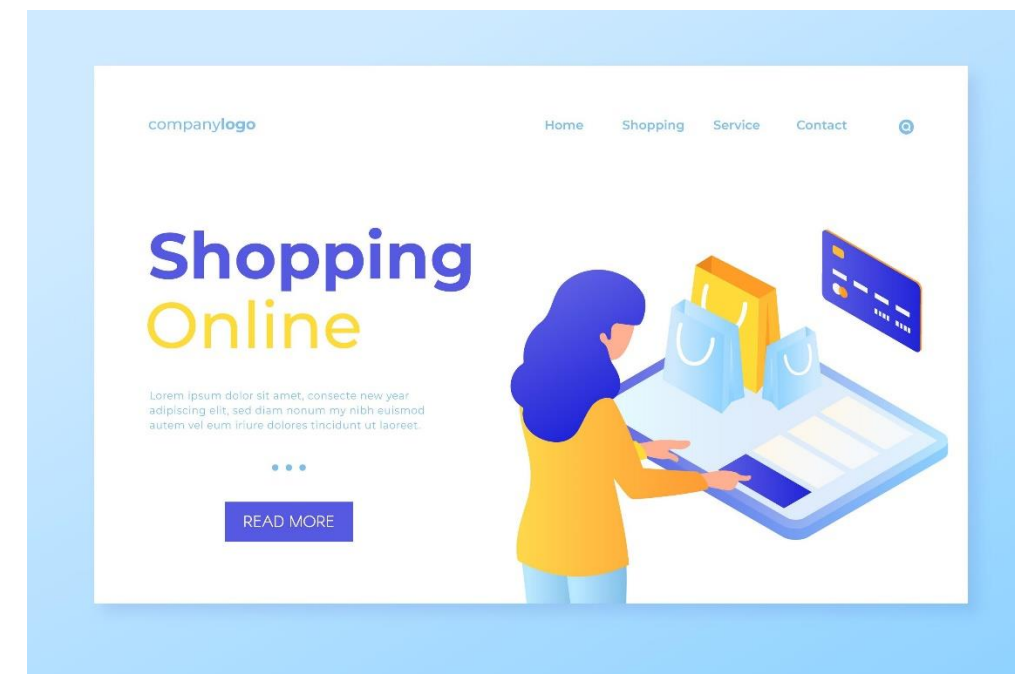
companylogo

Home Shopping Service Contact

Shopping
Online

Lorem ipsum dolor sit amet, consecte new year adipiscing elit, sed diam nonum my nibh euismod autem vel eum iriure dolores tincidunt ut laoreet.

READ MORE